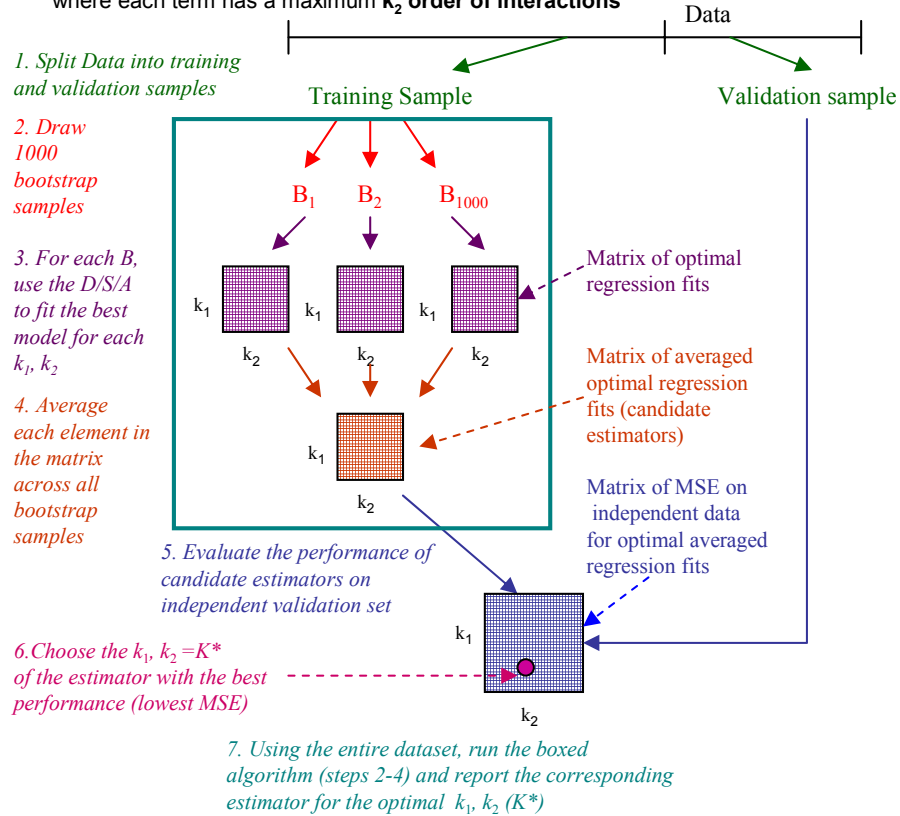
where each term has a maximum $k_2$ order of interactions

Data

1. Split Data into training and validation samples

Training Sample

Validation sample

2. Draw 1000 bootstrap samples

$B_1$ $B_2$ $B_{1000}$

3. For each B, use the D/S/A to fit the best model for each $k_1$, $k_2$

$k_1$ $k_2$ $k_1$ $k_2$ $k_1$ $k_2$

Matrix of optimal regression fits

4. Average each element in the matrix across all bootstrap samples

Matrix of averaged optimal regression fits (candidate estimators)

$k_1$ $k_2$

Matrix of MSE on independent data for optimal averaged regression fits

5. Evaluate the performance of candidate estimators on independent validation set

$k_1$

6.Choose the $k_1$, $k_2$ =$K^*$ of the estimator with the best performance (lowest MSE)

$k_2$

7. Using the entire dataset, run the boxed algorithm (steps 2-4) and report the corresponding estimator for the optimal $k_1$, $k_2$ ($K^*$)